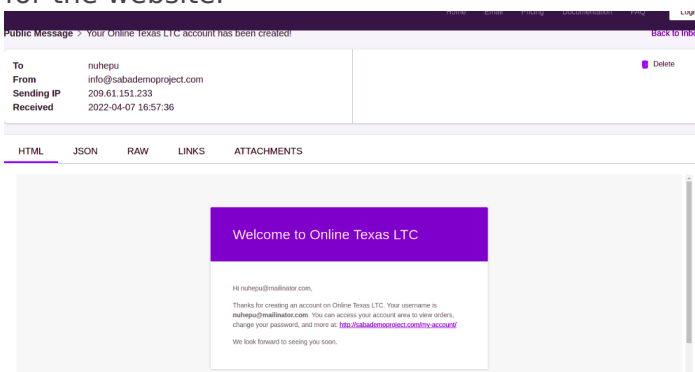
for the website.

Home Email Pricing Documentation FAQ Logi

Public Message > Your Online Texas LTC account has been created!

Back to Inbo

| To | nuhepu |
|---|---|
| From | info@sabademoproject.com |
| Sending IP | 209.61.151.233 |
| Received | 2022-04-07 16:57:36 |

Delete

HTML JSON RAW LINKS ATTACHMENTS

Welcome to Online Texas LTC

Hi nuhepu@mailinator.com,

Thanks for creating an account on Online Texas LTC. Your username is **nuhepu@mailinator.com**. You can access your account area to view orders, change your password, and more at: http://sabademoproject.com/my-account/

We look forward to seeing you soon.